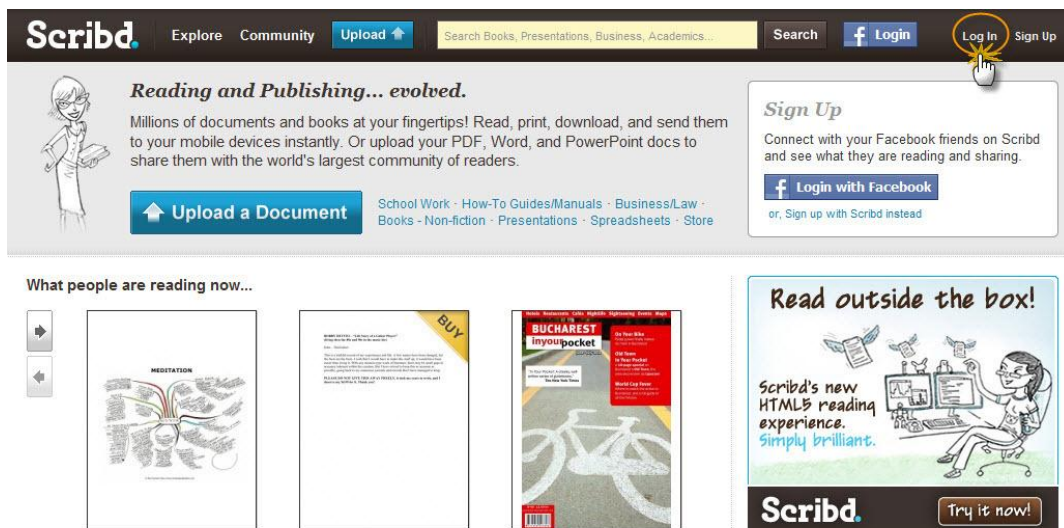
Scribd. Explore Community Upload

Search Books, Presentations, Business, Academics... Search

Login Log In Sign Up

Reading and Publishing... evolved.

Millions of documents and books at your fingertips! Read, print, download, and send them to your mobile devices instantly. Or upload your PDF, Word, and PowerPoint docs to share them with the world's largest community of readers.

Upload a Document

School Work · How-To Guides/Manuals · Business/Law · Books - Non-fiction · Presentations · Spreadsheets · Store

Sign Up

Connect with your Facebook friends on Scribd and see what they are reading and sharing.

Login with Facebook

or, Sign up with Scribd instead

What people are reading now...

MEDITATION

BUY

BUCHAREST inyourpocket

Read outside the box!

Scribd's new HTML5 reading experience. Simply brilliant.

Scribd. Try it now!